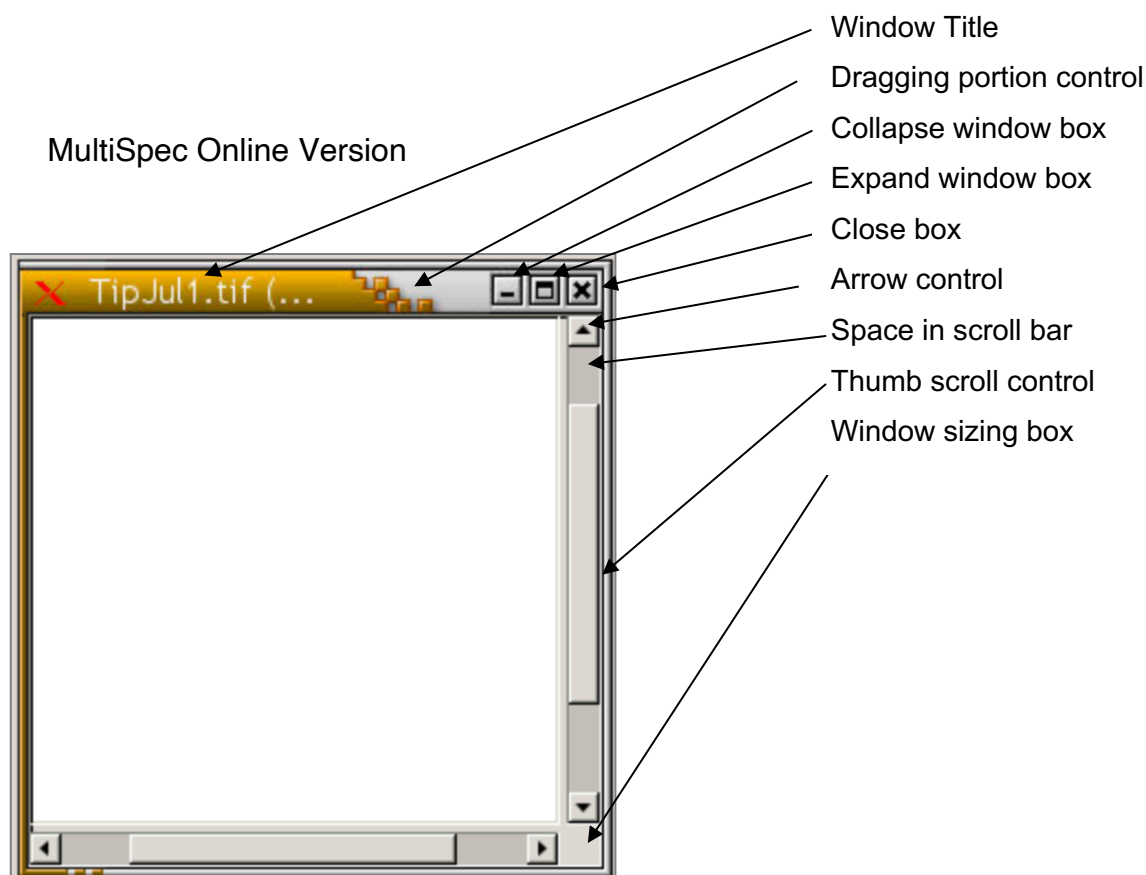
MultiSpec Online Version

TipJul1.tif (...

Window Title
Dragging portion control
Collapse window box
Expand window box
Close box
Arrow control
Space in scroll bar
Thumb scroll control
Window sizing box